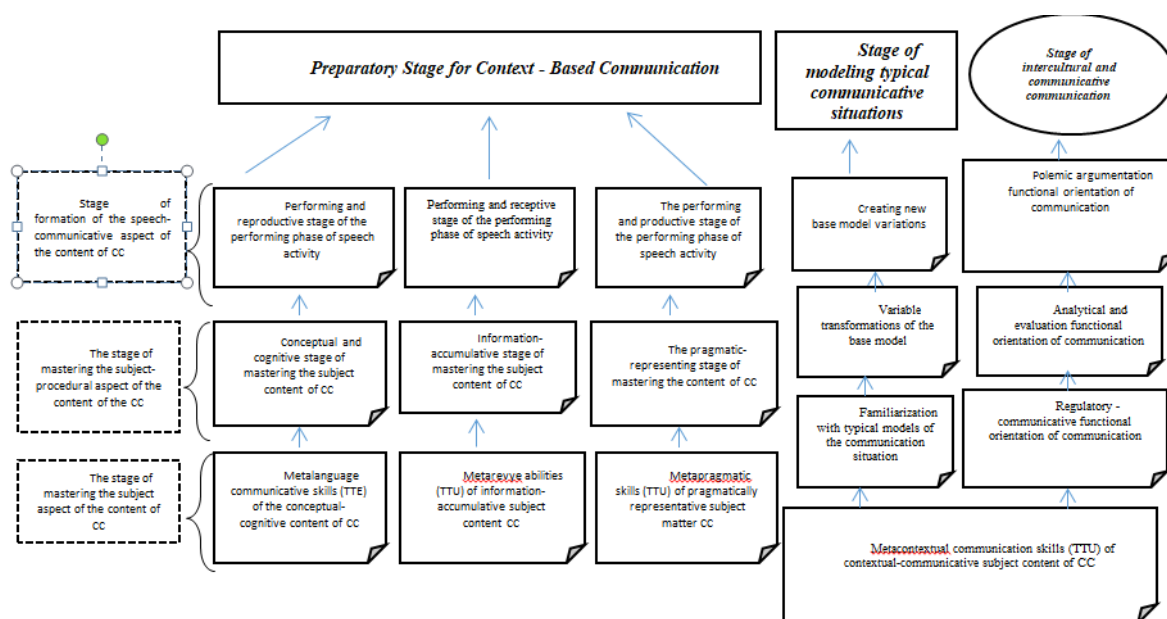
Preparatory Stage for Context - Based Communication

Stage of modeling typical communicative situations

Stage of intercultural and communicative communication

Stage of formation of the speech-communicative aspect of the content of CC

Performing and reproductive stage of the performing phase of speech activity

Performing and receptive stage of the performing phase of speech activity

The performing and productive stage of the performing phase of speech activity

Creating new base model variations

Polemic argumentation functional orientation of communication

The stage of mastering the subject-procedural aspect of the content of the CC

Conceptual and cognitive stage of mastering the subject content of CC

Information-accumulative stage of mastering the subject content of CC

The pragmatic-representing stage of mastering the content of CC

Variable transformations of the base model

Analytical and evaluation functional orientation of communication

Familiarization with typical models of the communication situation

Regulatory - communicative functional orientation of communication

The stage of mastering the subject aspect of the content of CC

Metalanguage communicative skills (TTE) of the conceptual-cognitive content of CC

Metarevye abilities (TTU) of information-accumulative subject content CC

Metapragmatic skills (TTU) of pragmatically representative subject matter CC

Metacontextual communication skills (TTU) of contextual-communicative subject content of CC